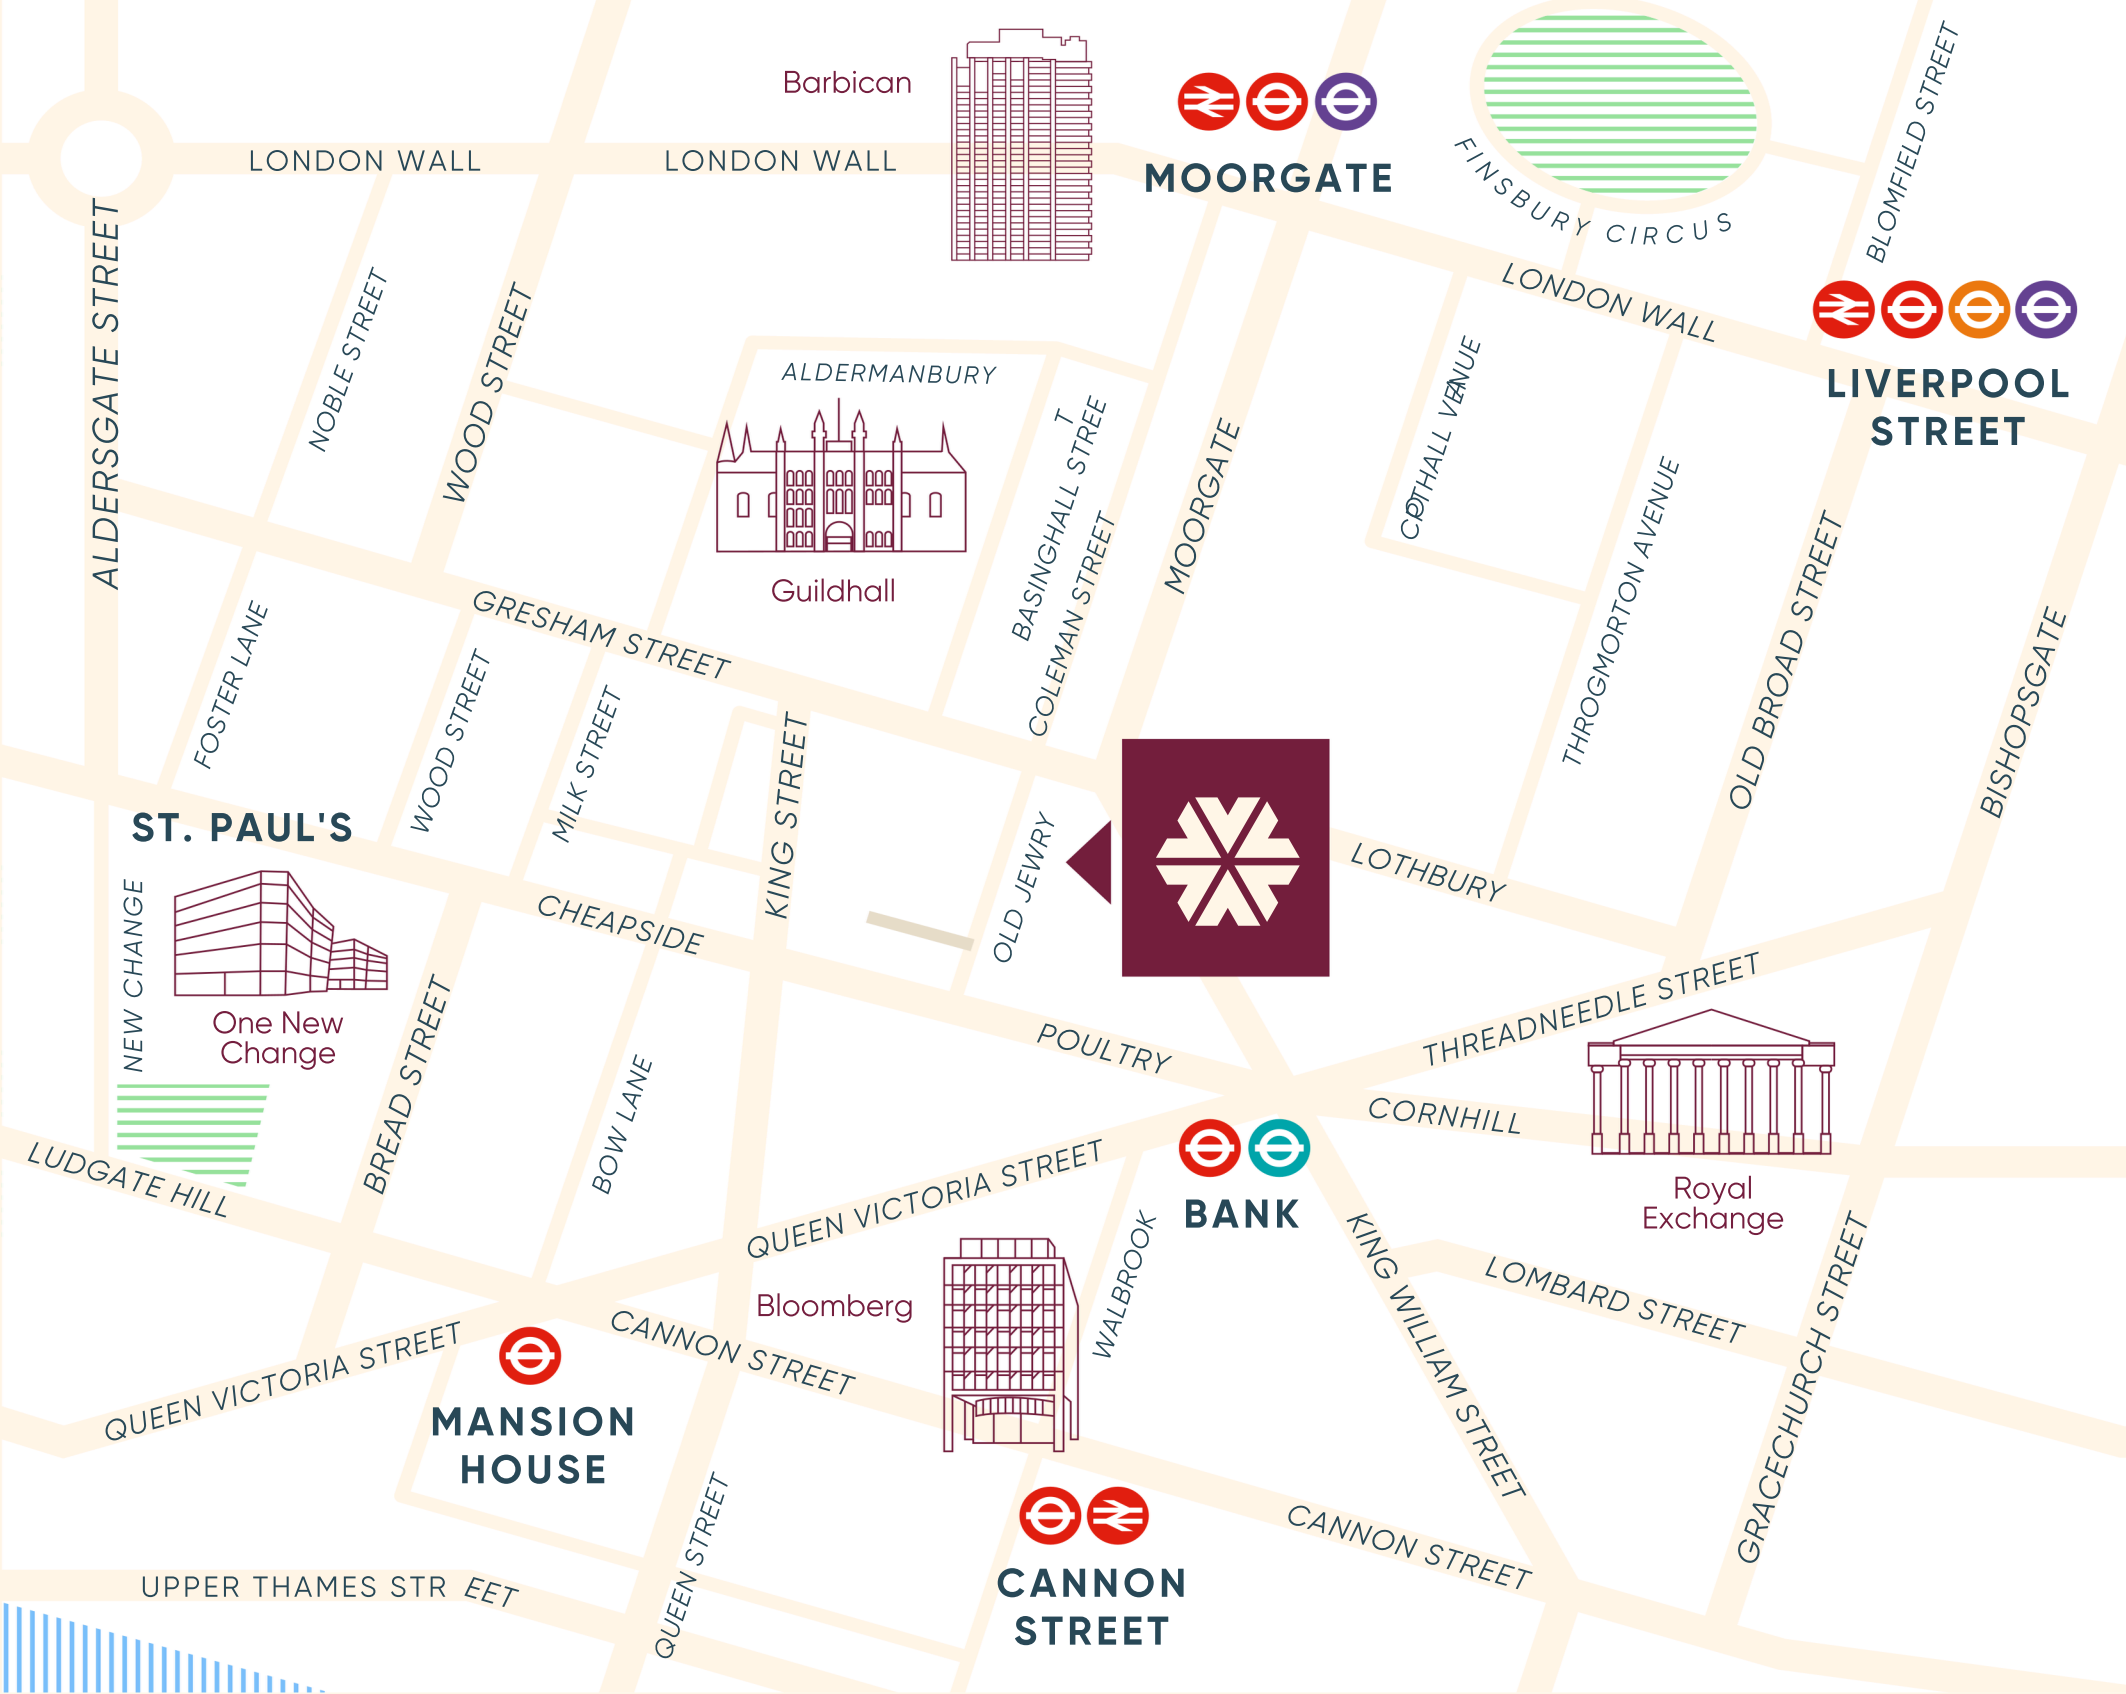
Barbican

LONDON WALL

LONDON WALL

MOORGATE

FINSBURY CIRCUS

BLOMFIELD STREET

LONDON WALL

LIVERPOOL STREET

ALDERSGATE STREET

NOBLE STREET

WOOD STREET

ALDERMANBURY

Guildhall

BASINGHALL STREET

COLEMAN STREET

MOORGATE

COPTHALL AVENUE

THROGMORTON AVENUE

OLD BROAD STREET

BISHOPSGATE

GRESHAM STREET

FOSTER LANE

WOOD STREET

MILK STREET

KING STREET

OLD JEWRY

LOTHBURY

ST. PAUL'S

NEW CHANGE

One New Change

CHEAPSIDE

BREAD STREET

POULTRY

THREADNEEDLE STREET

CORNHILL

Royal Exchange

BOW LANE

LUDGATE HILL

QUEEN VICTORIA STREET

BANK

WALBROOK

KING WILLIAM STREET

LOMBARD STREET

GRACECHURCH STREET

Bloomberg

CANNON STREET

QUEEN VICTORIA STREET

MANSION HOUSE

CANNON STREET

CANNON STREET

QUEEN STREET

UPPER THAMES STREET